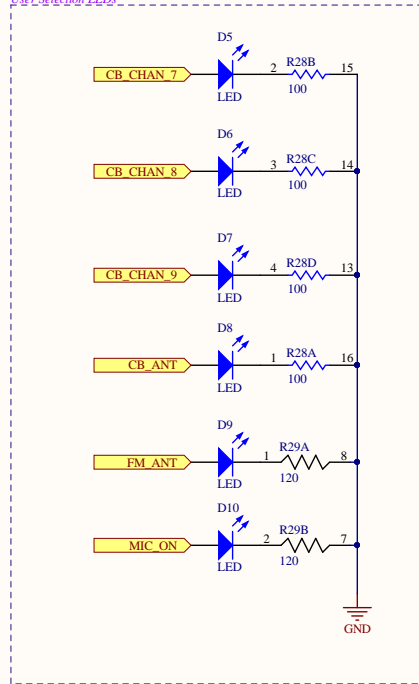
User Selection LEDs

D5
CB_CHAN_7
LED
2 R28B 15
100

D6
CB_CHAN_8
LED
3 R28C 14
100

D7
CB_CHAN_9
LED
4 R28D 13
100

D8
CB_ANT
LED
1 R28A 16
100

D9
FM_ANT
LED
1 R29A 8
120

D10
MIC_ON
LED
2 R29B 7
120

GND